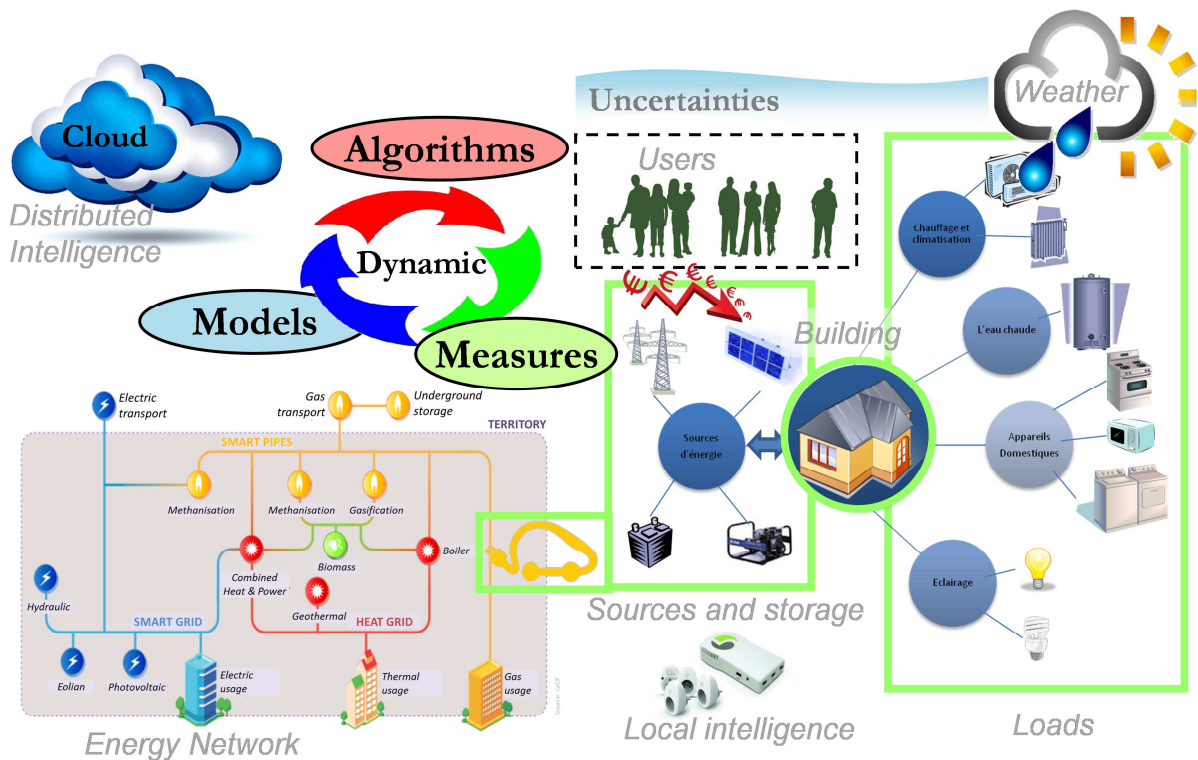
Cloud

Distributed Intelligence

Algorithms

Dynamic

Models

Measures

Uncertainties

Users

Weather

Chauffage et climatisation

L'eau chaude

Appareils Domestiques

Eclairage

Building

Sources d'énergie

Sources and storage

Local intelligence

Loads

Electric transport

Gas transport

Underground storage

TERRITORY

SMART PIPES

Methanisation

Methanisation

Gasification

Combined Heat & Power

Biomass

Boiler

Geothermal

Hydraulic

SMART GRID

HEAT GRID

Eolian

Photovoltaic

Electric usage

Thermal usage

Gas usage

Source: GrDF

Energy Network